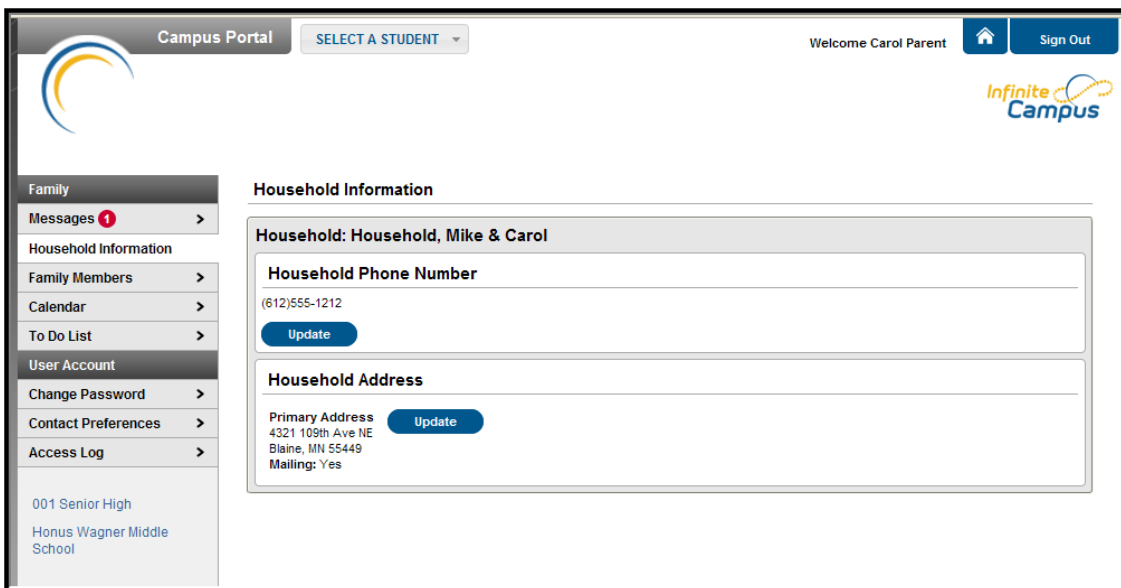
Campus Portal

SELECT A STUDENT

Welcome Carol Parent

Sign Out

Infinite Campus

Family

Messages 1

Household Information

Family Members

Calendar

To Do List

User Account

Change Password

Contact Preferences

Access Log

001 Senior High

Honus Wagner Middle School

Household Information

Household: Household, Mike & Carol

Household Phone Number

(612)555-1212

Update

Household Address

Primary Address
4321 109th Ave NE
Blaine, MN 55449
Mailing: Yes

Update